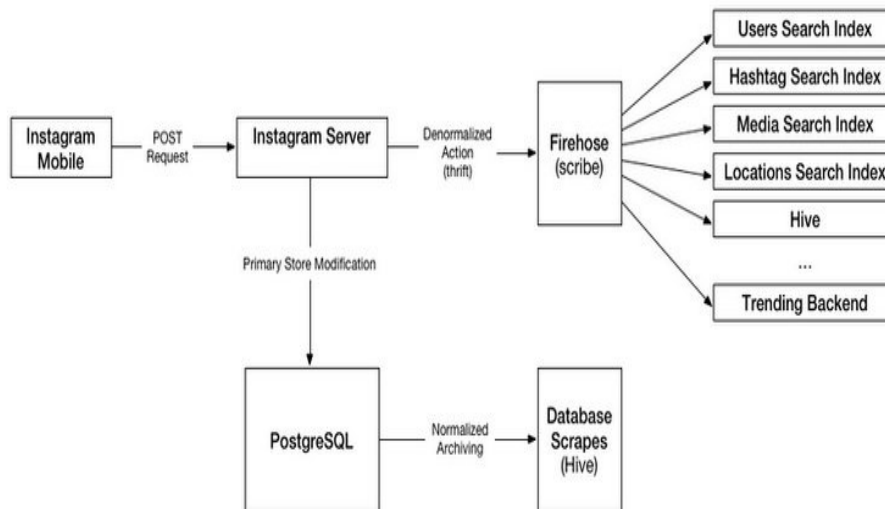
Instagram Mobile

POST Request

Instagram Server

Denormalized Action (thrift)

Firehose (scribe)

Users Search Index

Hashtag Search Index

Media Search Index

Locations Search Index

Hive

...

Trending Backend

Primary Store Modification

PostgreSQL

Normalized Archiving

Database Scrapes (Hive)